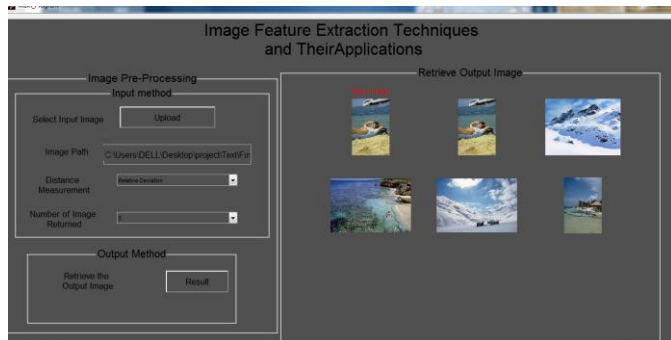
Image Feature Extraction Techniques and TheirApplications

Image Pre-Processing

Input method

Select Input Image

Upload

Image Path

C:\Users\DELL\Desktop\project\Text\Fi

Distance Measurement

Relative Deviation

Number of Image Returned

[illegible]

Output Method

Retrieve the Output Image

Result

Retrieve Output Image

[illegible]